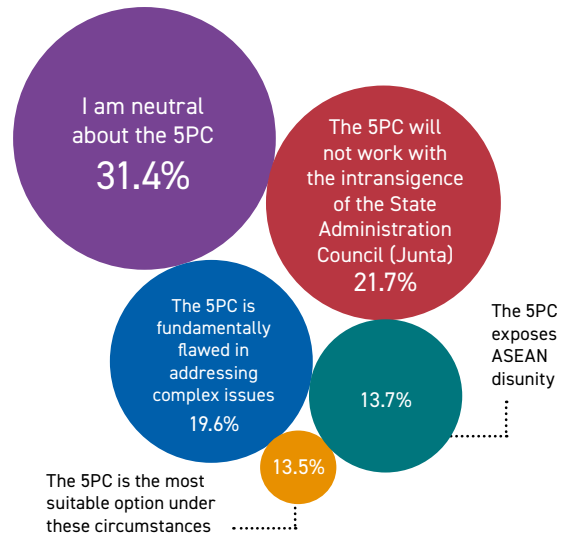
I am neutral about the 5PC
31.4%

The 5PC will not work with the intransigence of the State Administration Council (Junta)
21.7%

The 5PC is fundamentally flawed in addressing complex issues
19.6%

The 5PC exposes ASEAN disunity

13.7%

13.5%

The 5PC is the most suitable option under these circumstances